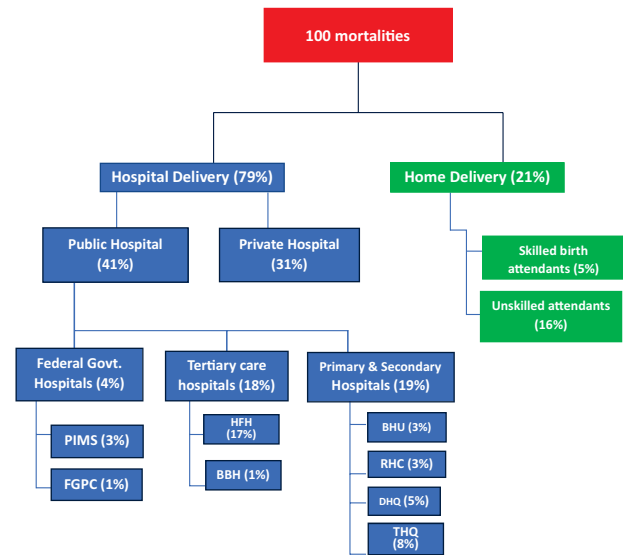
100 mortalities

Hospital Delivery (79%)

Home Delivery (21%)

Public Hospital (41%)

Private Hospital (31%)

Skilled birth attendants (5%)

Unskilled attendants (16%)

Federal Govt. Hospitals (4%)

Tertiary care hospitals (18%)

Primary & Secondary Hospitals (19%)

PIMS (3%)

FGPC (1%)

HFH (17%)

BBH (1%)

BHU (3%)

RHC (3%)

DHQ (5%)

THQ (8%)